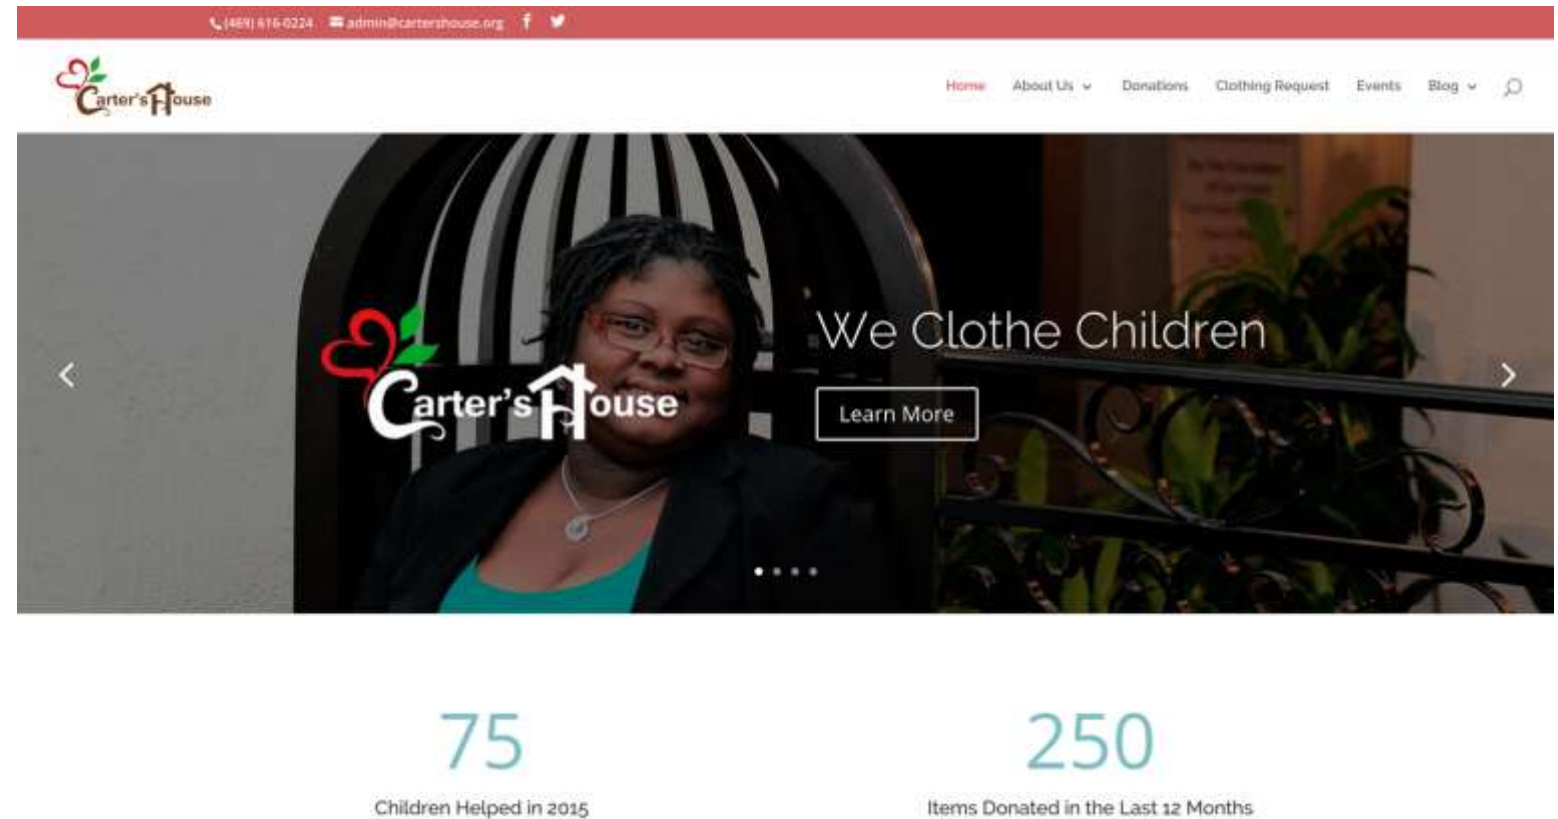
(469) 616-0224 admin@cartershouse.org

Carter's House

Home About Us Donations Clothing Request Events Blog

Carter's House

We Clothe Children

Learn More

75

Children Helped in 2015

250

Items Donated in the Last 12 Months